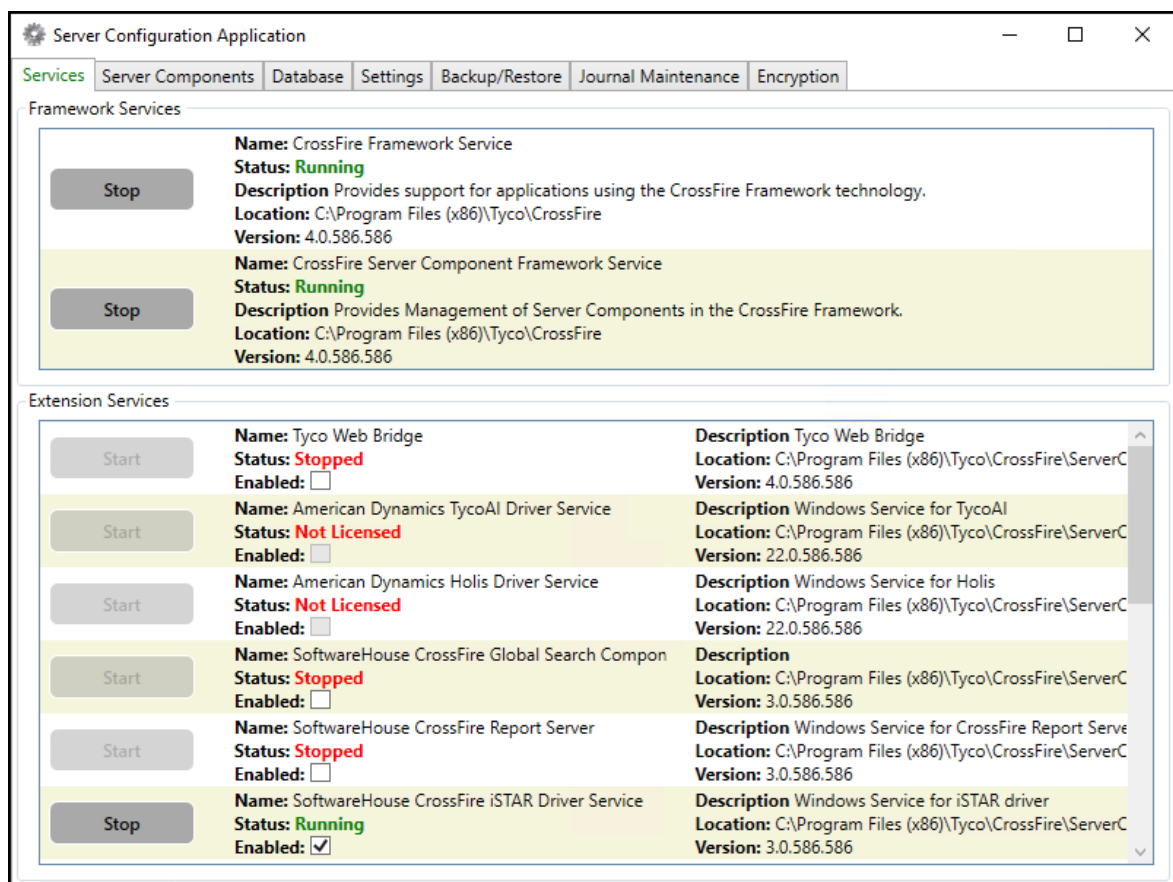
Server Configuration Application

Services | Server Components | Database | Settings | Backup/Restore | Journal Maintenance | Encryption

Framework Services

Stop
Name: CrossFire Framework Service
Status: Running
Description Provides support for applications using the CrossFire Framework technology.
Location: C:\Program Files (x86)\Tyco\CrossFire
Version: 4.0.586.586

Stop
Name: CrossFire Server Component Framework Service
Status: Running
Description Provides Management of Server Components in the CrossFire Framework.
Location: C:\Program Files (x86)\Tyco\CrossFire
Version: 4.0.586.586

Extension Services

Start
Name: Tyco Web Bridge
Status: Stopped
Enabled:
Description Tyco Web Bridge
Location: C:\Program Files (x86)\Tyco\CrossFire\ServerC
Version: 4.0.586.586

Start
Name: American Dynamics TycoAI Driver Service
Status: Not Licensed
Enabled:
Description Windows Service for TycoAI
Location: C:\Program Files (x86)\Tyco\CrossFire\ServerC
Version: 22.0.586.586

Start
Name: American Dynamics Holis Driver Service
Status: Not Licensed
Enabled:
Description Windows Service for Holis
Location: C:\Program Files (x86)\Tyco\CrossFire\ServerC
Version: 22.0.586.586

Start
Name: SoftwareHouse CrossFire Global Search Compon
Status: Stopped
Enabled:
Description
Location: C:\Program Files (x86)\Tyco\CrossFire\ServerC
Version: 3.0.586.586

Start
Name: SoftwareHouse CrossFire Report Server
Status: Stopped
Enabled:
Description Windows Service for CrossFire Report Serve
Location: C:\Program Files (x86)\Tyco\CrossFire\ServerC
Version: 3.0.586.586

Stop
Name: SoftwareHouse CrossFire iSTAR Driver Service
Status: Running
Enabled: ✓
Description Windows Service for iSTAR driver
Location: C:\Program Files (x86)\Tyco\CrossFire\ServerC
Version: 3.0.586.586